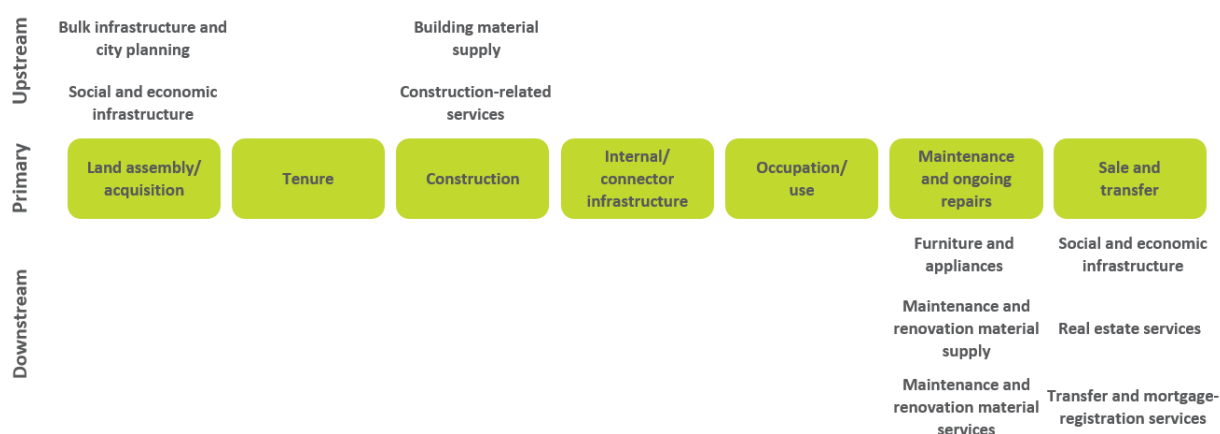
Upstream

Bulk infrastructure and city planning

Social and economic infrastructure

Building material supply

Construction-related services

Primary

Land assembly/ acquisition

Tenure

Construction

Internal/ connector infrastructure

Occupation/ use

Maintenance and ongoing repairs

Sale and transfer

Downstream

Furniture and appliances

Maintenance and renovation material supply

Maintenance and renovation material services

Social and economic infrastructure

Real estate services

Transfer and mortgage-registration services